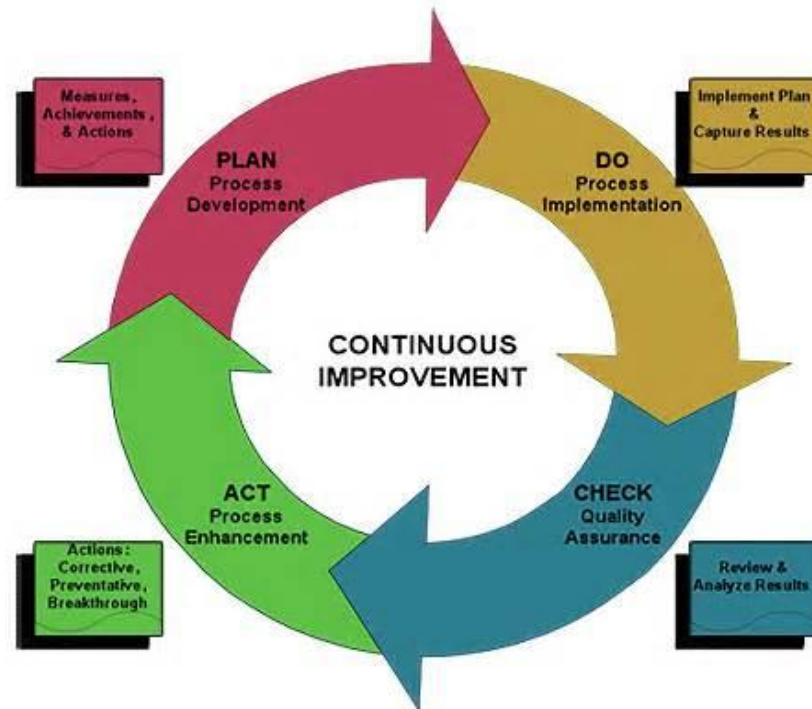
Measures, Achievements , & Actions

Implement Plan & Capture Results

PLAN
Process
Development

DO
Process
Implementation

CONTINUOUS
IMPROVEMENT

ACT
Process
Enhancement

CHECK
Quality
Assurance

Actions: Corrective, Preventative, Breakthrough

Review & Analyze Results